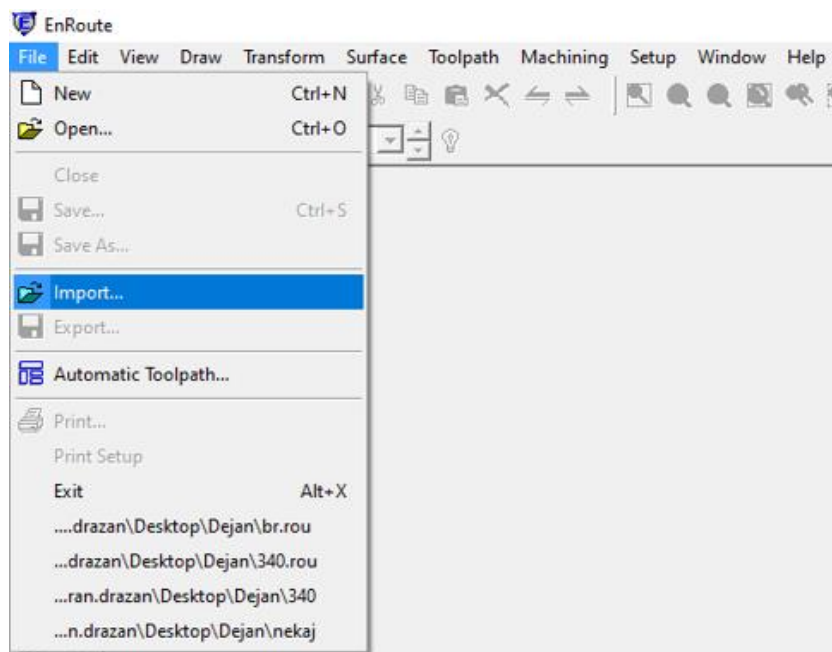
EnRoute

File Edit View Draw Transform Surface Toolpath Machining Setup Window Help

New Ctrl+N
Open... Ctrl+O
Close
Save... Ctrl+S
Save As...
Import...
Export...
Automatic Toolpath...
Print...
Print Setup
Exit Alt+X
....drazan\Desktop\Dejan\br.rou
...drazan\Desktop\Dejan\340.rou
...ran.drazan\Desktop\Dejan\340
...n.drazan\Desktop\Dejan\nekaj